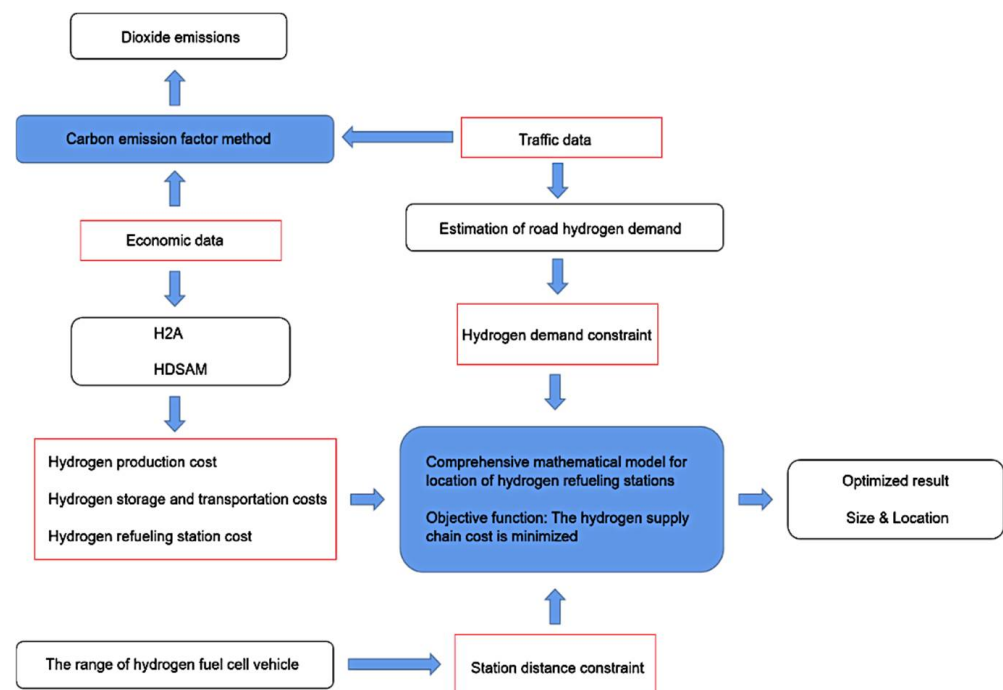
Dioxide emissions

Carbon emission factor method

Traffic data

Estimation of road hydrogen demand

Economic data

H2A

HDSAM

Hydrogen demand constraint

Hydrogen production cost

Hydrogen storage and transportation costs

Hydrogen refueling station cost

Comprehensive mathematical model for location of hydrogen refueling stations

Objective function: The hydrogen supply chain cost is minimized

Optimized result

Size & Location

The range of hydrogen fuel cell vehicle

Station distance constraint